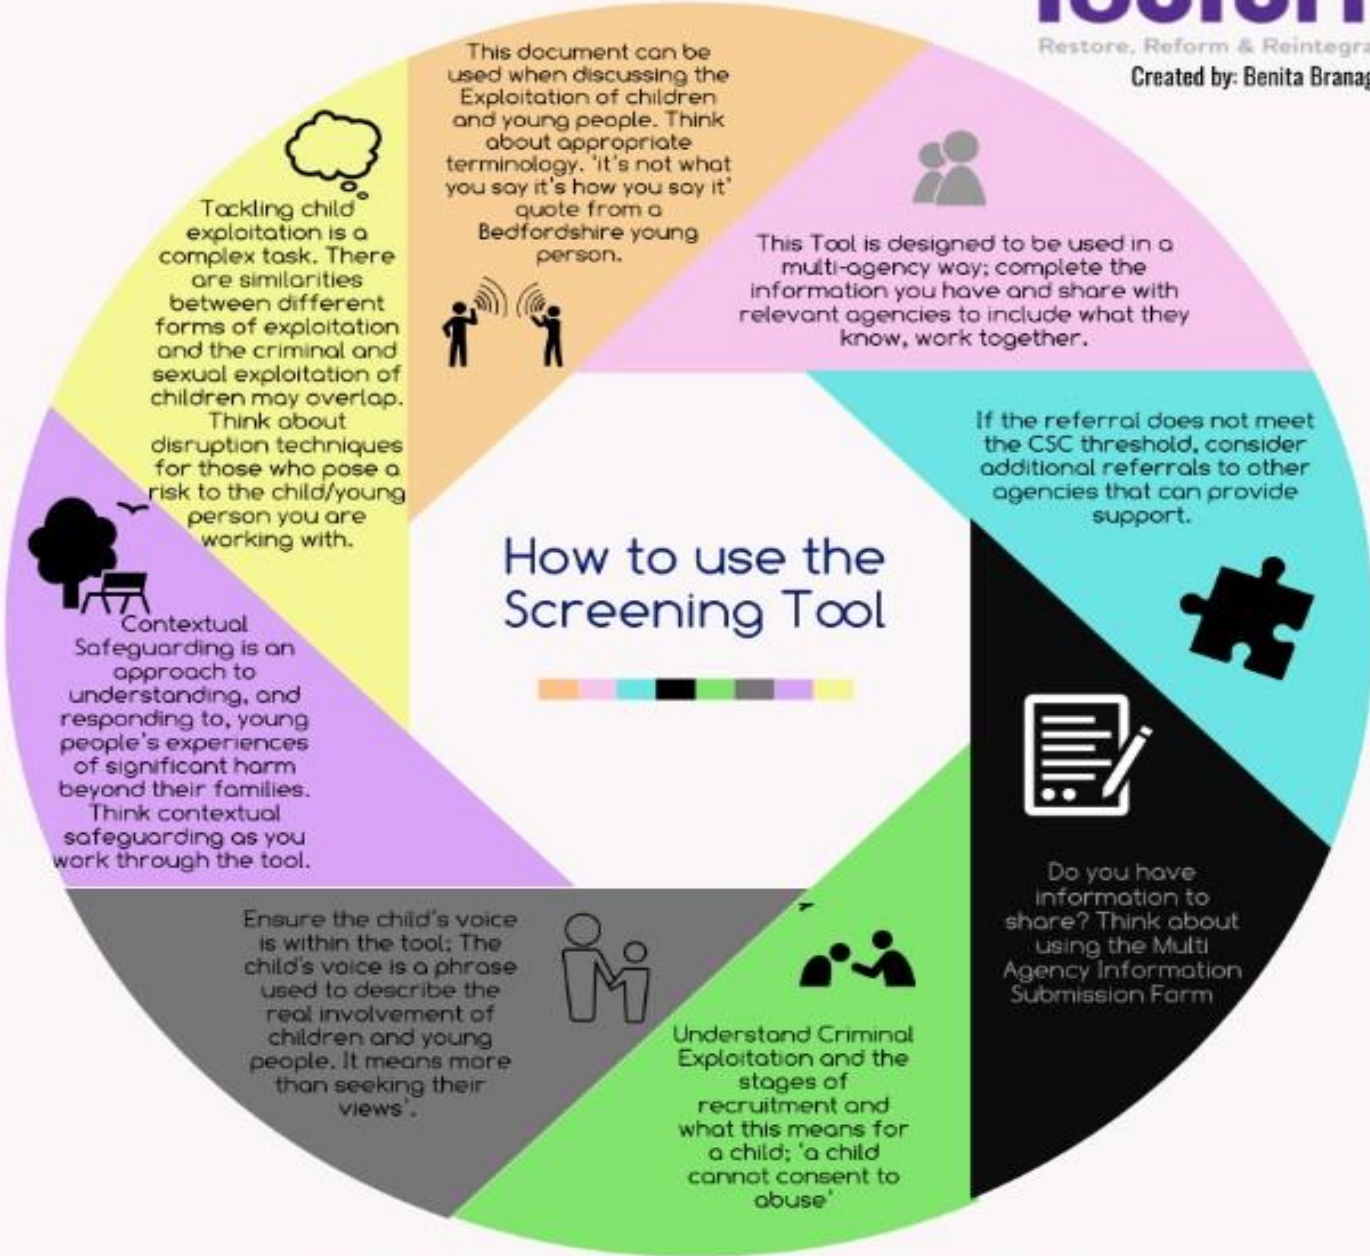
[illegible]

Restore, Reform & Reintegra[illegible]

Created by: Benita Branag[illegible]

This document can be used when discussing the Exploitation of children and young people. Think about appropriate terminology. 'it's not what you say it's how you say it' quote from a Bedfordshire young person.

This Tool is designed to be used in a multi-agency way; complete the information you have and share with relevant agencies to include what they know, work together.

If the referral does not meet the CSC threshold, consider additional referrals to other agencies that can provide support.

Do you have information to share? Think about using the Multi Agency Information Submission Form

Understand Criminal Exploitation and the stages of recruitment and what this means for a child; 'a child cannot consent to abuse'

Ensure the child's voice is within the tool; The child's voice is a phrase used to describe the real involvement of children and young people. It means more than seeking their views'.

Contextual Safeguarding is an approach to understanding, and responding to, young people's experiences of significant harm beyond their families. Think contextual safeguarding as you work through the tool.

Tackling child exploitation is a complex task. There are similarities between different forms of exploitation and the criminal and sexual exploitation of children may overlap. Think about disruption techniques for those who pose a risk to the child/young person you are working with.

How to use the Screening Tool